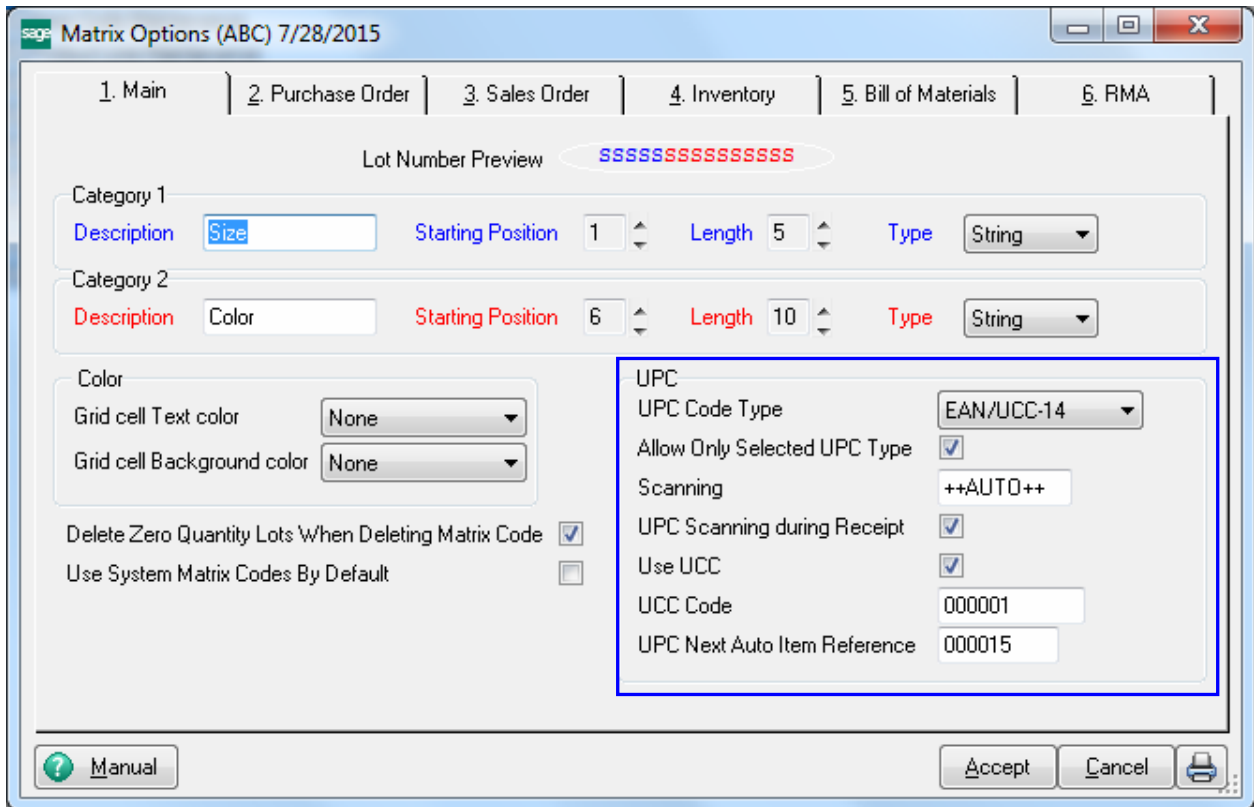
sage Matrix Options (ABC) 7/28/2015

1. Main | 2. Purchase Order | 3. Sales Order | 4. Inventory | 5. Bill of Materials | 6. RMA

Lot Number Preview SSSSSSSSSSSSSSS

Category 1
Description Size Starting Position 1 Length 5 Type String

Category 2
Description Color Starting Position 6 Length 10 Type String

Color
Grid cell Text color None
Grid cell Background color None

Delete Zero Quantity Lots When Deleting Matrix Code
Use System Matrix Codes By Default

UPC
UPC Code Type EAN/UCC-14
Allow Only Selected UPC Type
Scanning ++AUTO++
UPC Scanning during Receipt
Use UCC
UCC Code 000001
UPC Next Auto Item Reference 000015

Manual

Accept Cancel